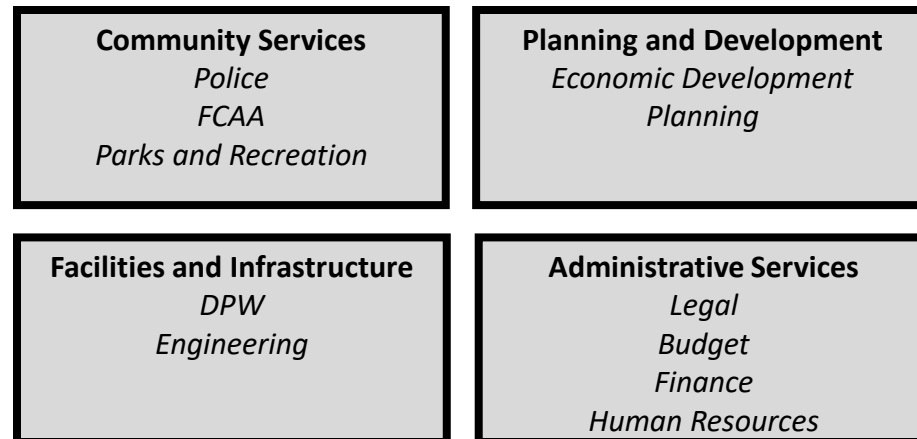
**Community Services**
*Police*
*FCAA*
*Parks and Recreation*

**Planning and Development**
*Economic Development*
*Planning*

**Facilities and Infrastructure**
*DPW*
*Engineering*

**Administrative Services**
*Legal*
*Budget*
*Finance*
*Human Resources*